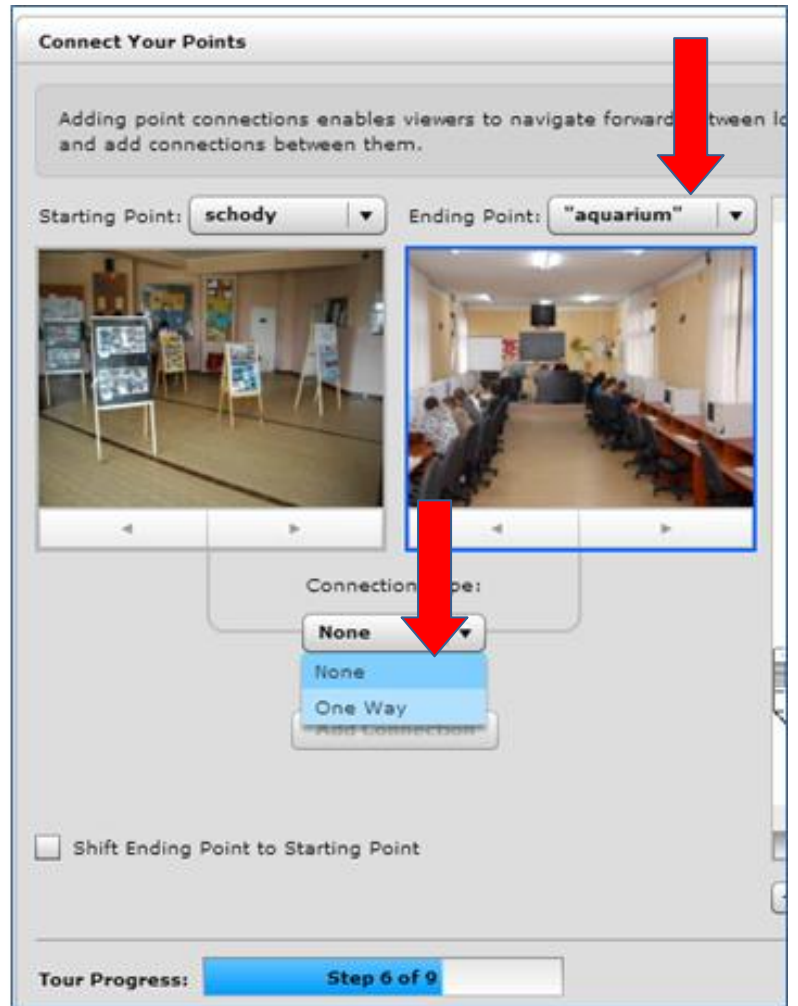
Connect Your Points

Adding point connections enables viewers to navigate forward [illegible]tween lo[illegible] and add connections between them.

Starting Point: schody

Ending Point: "aquarium"

◄ ►

◄ ►

Connection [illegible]pe:

None

None

One Way

Add Connection

Shift Ending Point to Starting Point

Tour Progress: Step 6 of 9